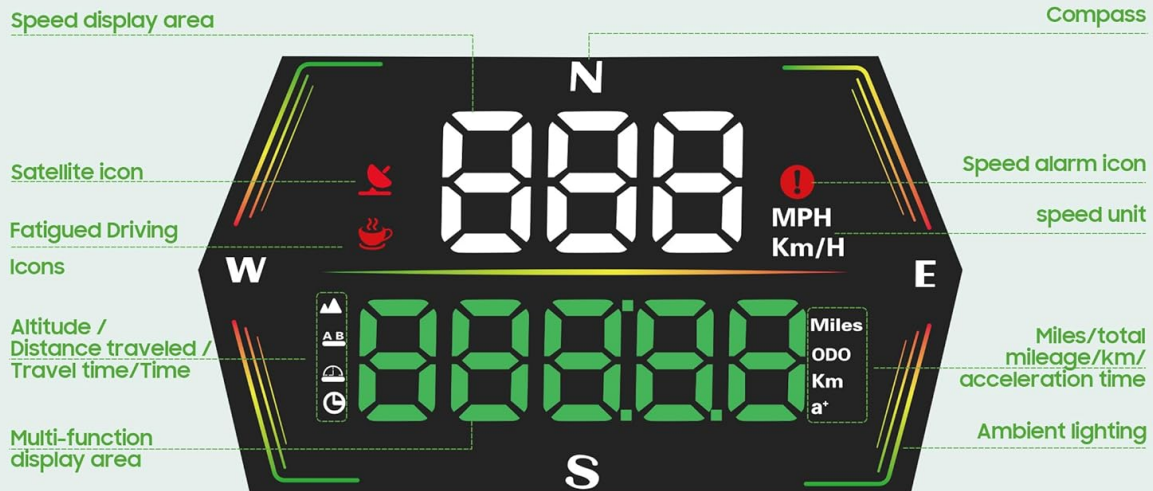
Speed display area

Compass

N

Satellite icon

Speed alarm icon

MPH

speed unit

Fatigued Driving

Km/H

Icons

W

E

Altitude / Distance traveled / Travel time/Time

A B

Miles

ODO

Km

a⁺

Miles/total mileage/km/ acceleration time

Multi-function display area

Ambient lighting

S